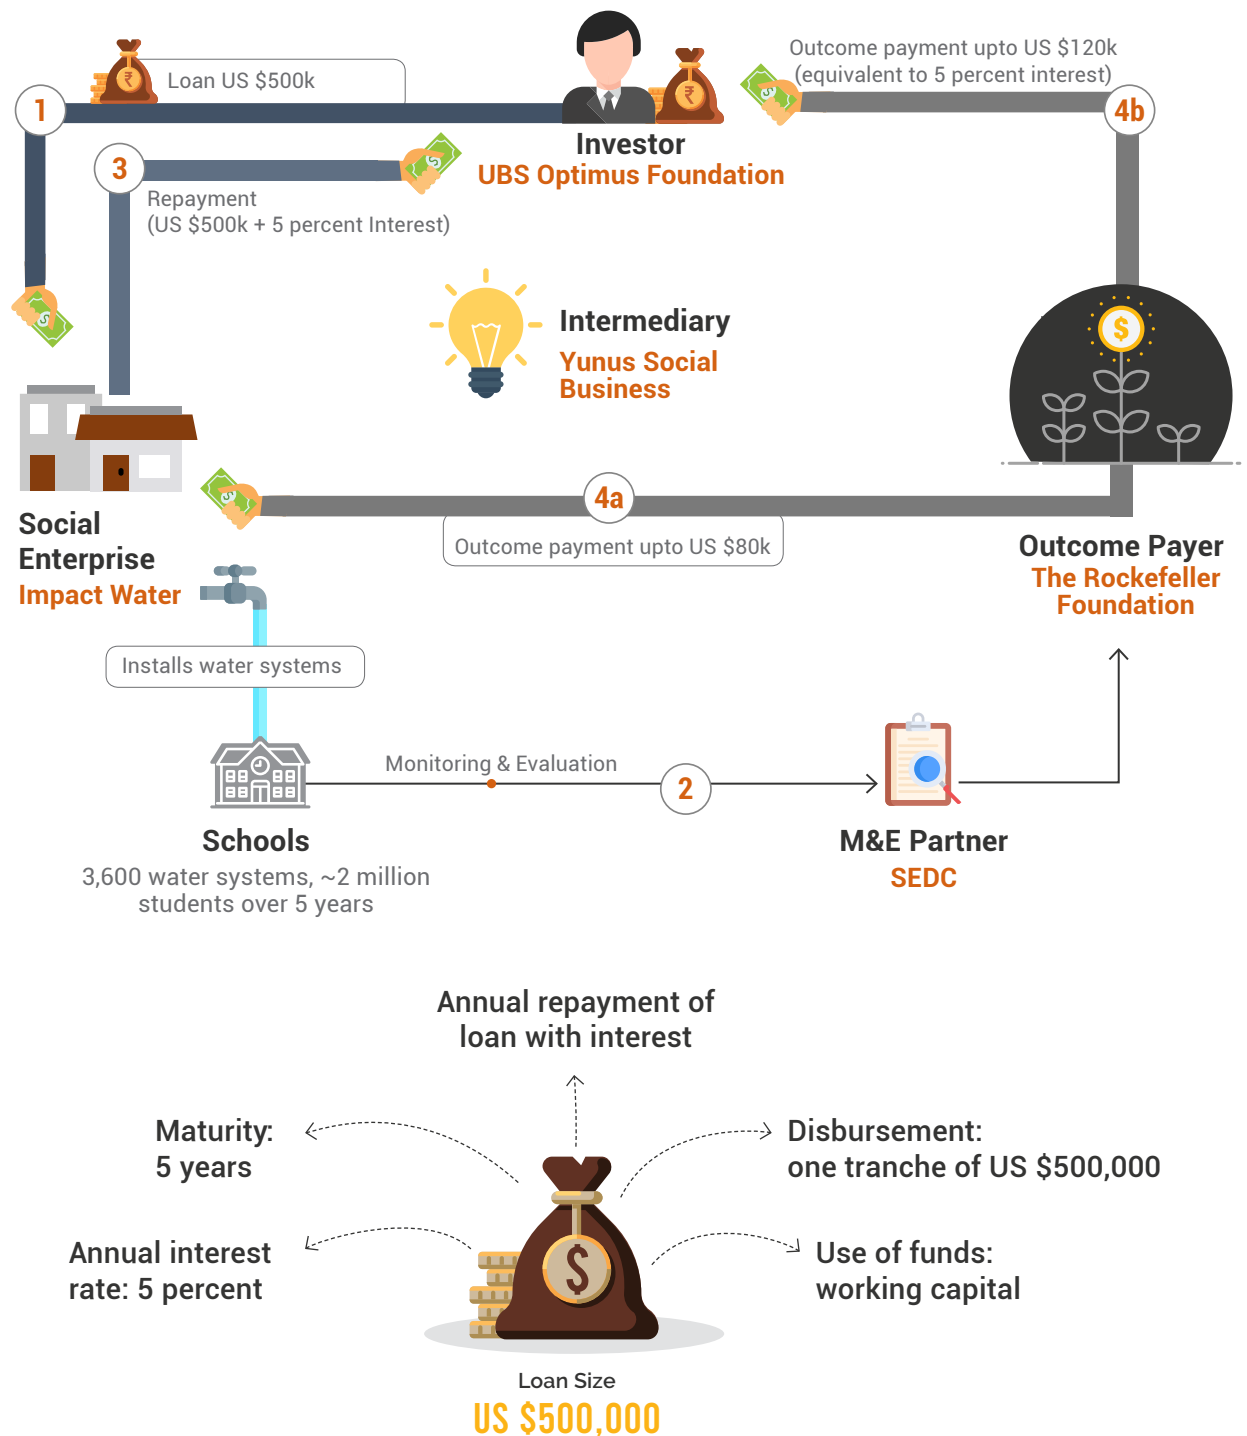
1

Loan US $500k

Investor
UBS Optimus Foundation

Outcome payment upto US $120k (equivalent to 5 percent interest)

4b

3

Repayment
(US $500k + 5 percent Interest)

Intermediary
Yunus Social Business

Social Enterprise
Impact Water

4a

Outcome payment upto US $80k

Outcome Payer
The Rockefeller Foundation

Installs water systems

Monitoring & Evaluation

2

Schools
3,600 water systems, ~2 million students over 5 years

M&E Partner
SEDC

Annual repayment of loan with interest

Maturity:
5 years

Disbursement:
one tranche of US $500,000

Annual interest rate: 5 percent

Use of funds:
working capital

Loan Size
US $500,000